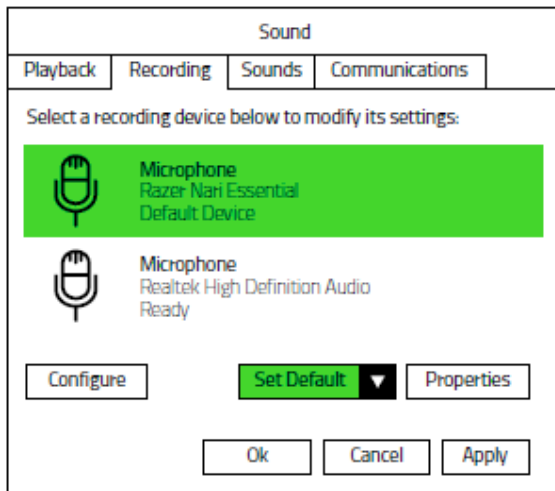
Sound

Playback | Recording | Sounds | Communications

Select a recording device below to modify its settings:

Microphone
Razer Nari Essential
Default Device

Microphone
Realtek High Definition Audio
Ready

Configure

Set Default

Properties

Ok

Cancel

Apply